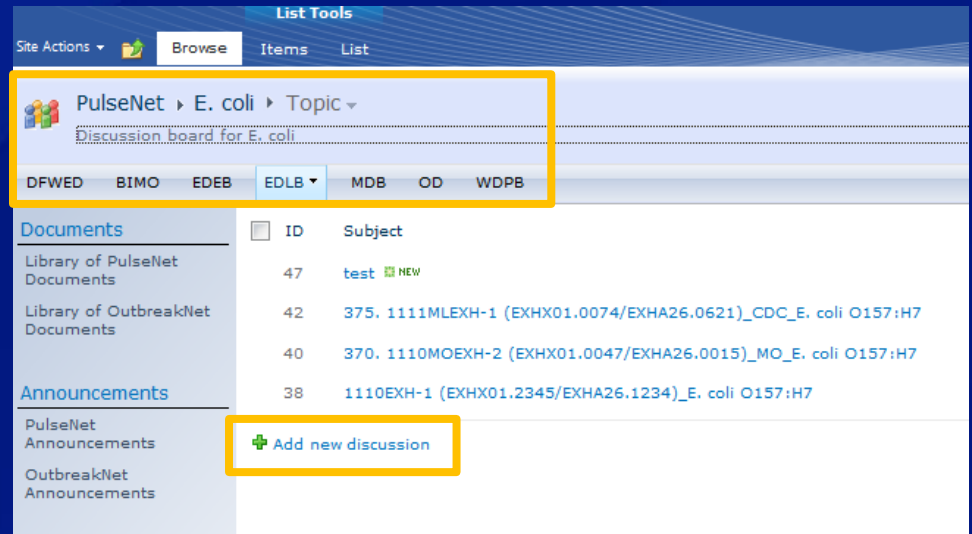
List Tools

Site Actions ▾ Browse Items List

PulseNet ▸ E. coli ▸ Topic ▾

Discussion board for E. coli

DFWED BIMO EDEB EDLB ▾ MDB OD WDPB

Documents

Library of PulseNet Documents

Library of OutbreakNet Documents

Announcements

PulseNet Announcements

OutbreakNet Announcements

| | ID | Subject |
|---|---|---|
| | 47 | test NEW |
| | 42 | 375. 1111MLEXH-1 (EXHX01.0074/EXHA26.0621)_CDC_E. coli O157:H7 |
| | 40 | 370. 1110MOEXH-2 (EXHX01.0047/EXHA26.0015)_MO_E. coli O157:H7 |
| | 38 | 1110EXH-1 (EXHX01.2345/EXHA26.1234)_E. coli O157:H7 |

Add new discussion